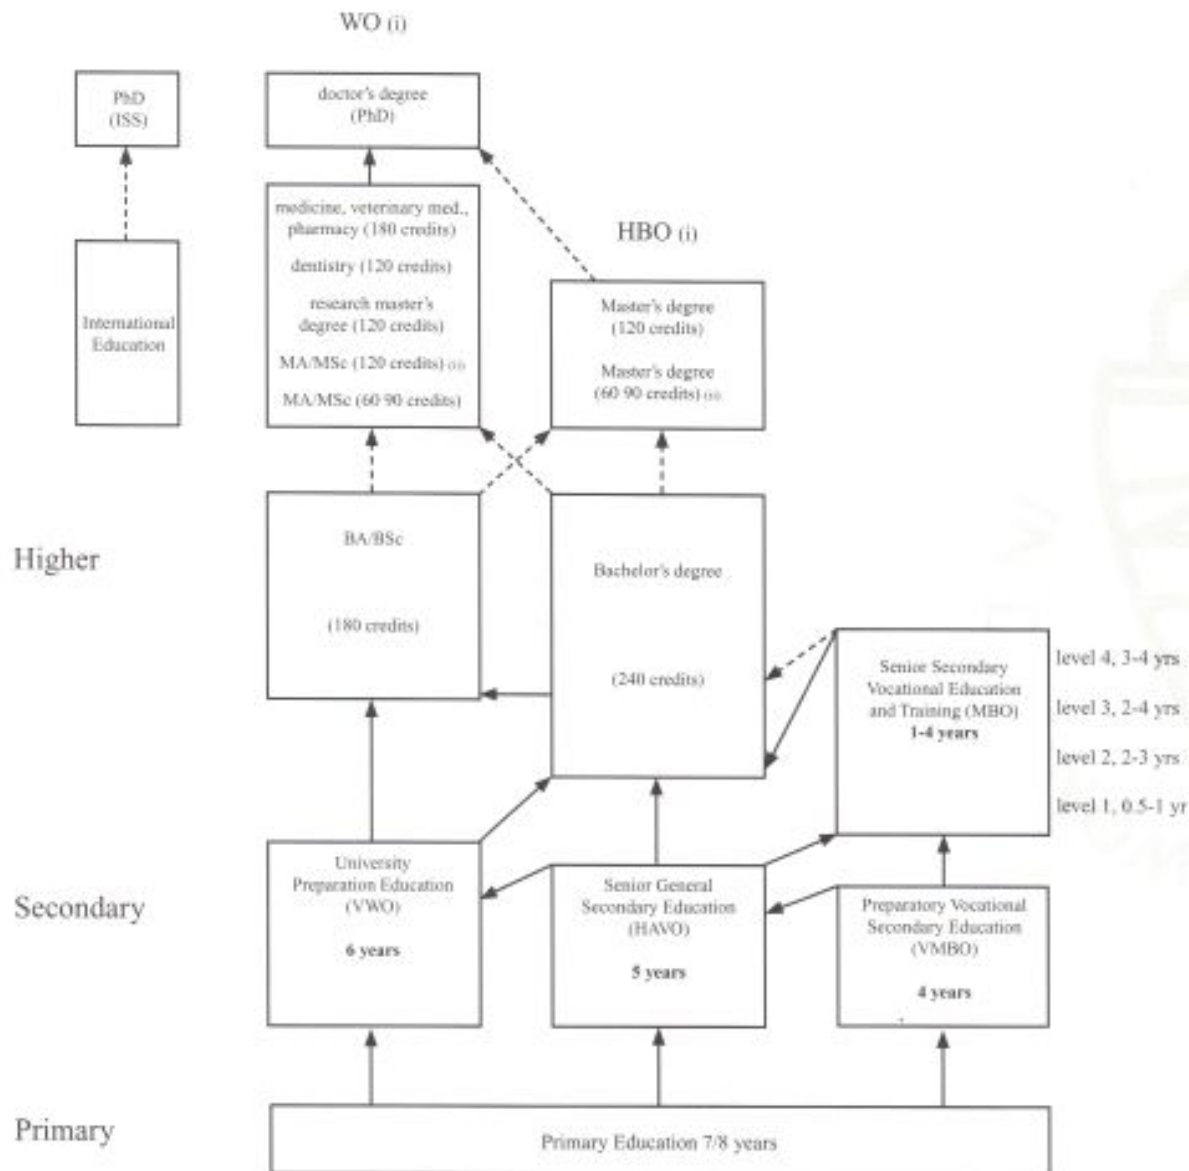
WO (i)

PhD
(ISS)

doctor's degree
(PhD)

International Education

medicine, veterinary med., pharmacy (180 credits)

dentistry (120 credits)

research master's degree (120 credits)

MA/MSc (120 credits) (ii)

MA/MSc (60 90 credits)

HBO (i)

Master's degree
(120 credits)

Master's degree
(60 90 credits) (ii)

Higher

BA/BSc

(180 credits)

Bachelor's degree

(240 credits)

Senior Secondary Vocational Education and Training (MBO)
1-4 years

level 4, 3-4 yrs

level 3, 2-4 yrs

level 2, 2-3 yrs

level 1, 0.5-1 yr

Secondary

University Preparation Education (VWO)

6 years

Senior General Secondary Education (HAVO)

5 years

Preparatory Vocational Secondary Education (VMBO)

4 years

Primary

Primary Education 7/8 years